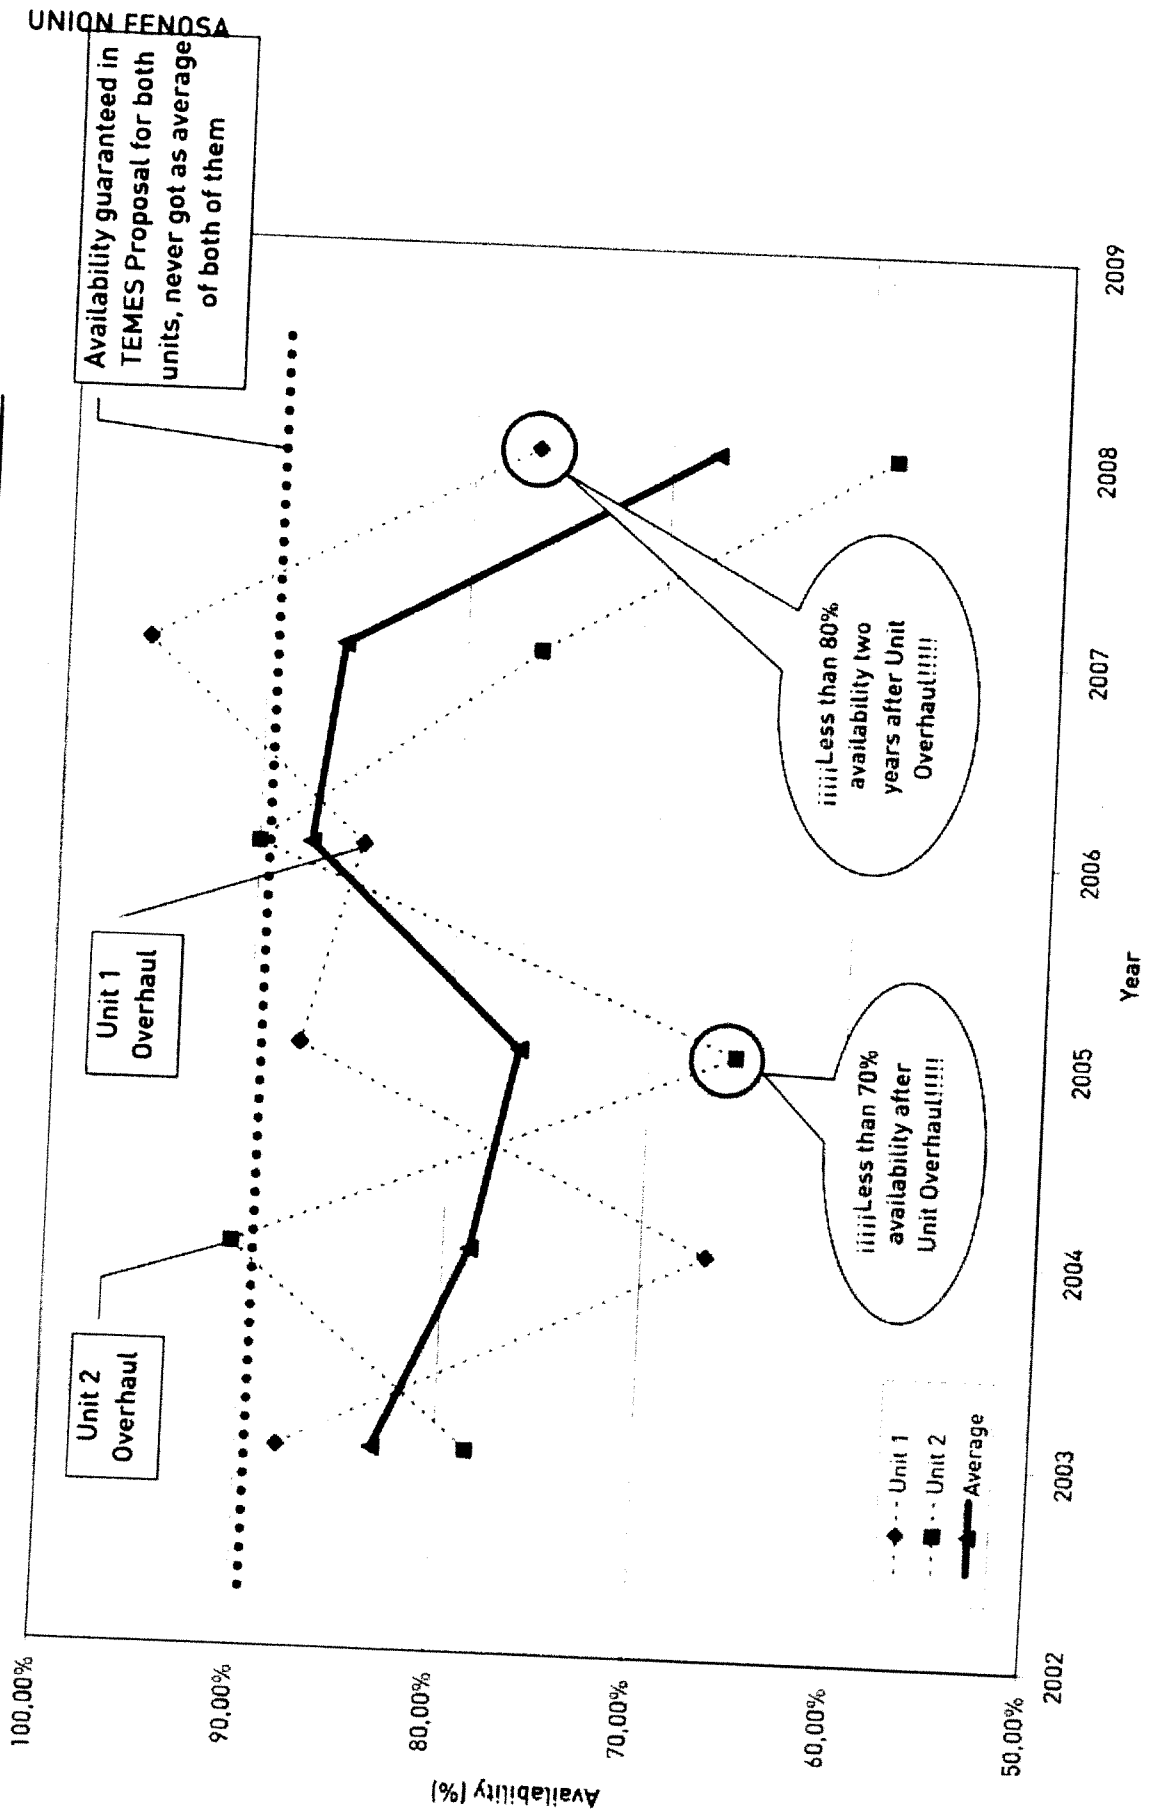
UNION FENOSA

Availability guaranteed in TEMES Proposal for both units, never got as average of both of them

Unit 2 Overhaul

Unit 1 Overhaul

¡¡¡¡¡Less than 80% availability two years after Unit Overhaul!!!!!

¡¡¡¡¡Less than 70% availability after Unit Overhaul!!!!!

Unit 1
Unit 2
Average

100,00%
90,00%
80,00%
70,00%
60,00%
50,00%

Availability (%)

2002
2003
2004
2005
2006
2007
2008
2009

Year